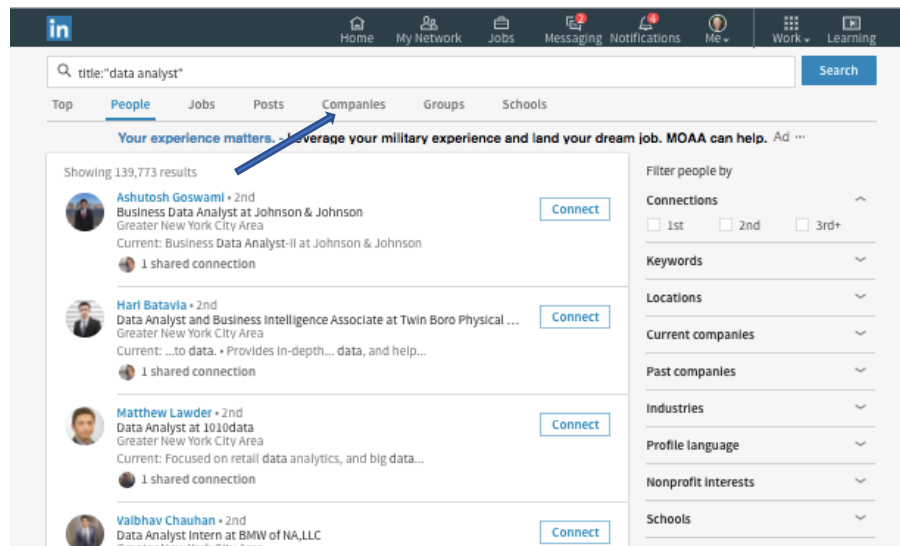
in Home My Network Jobs 2 Messaging 4 Notifications Me Work Learning

title:"data analyst"

Search

Top People Jobs Posts Companies Groups Schools

Your experience matters. - Leverage your military experience and land your dream job. MOAA can help. Ad ···

Showing 139,773 results

Ashutosh Goswami • 2nd
Business Data Analyst at Johnson & Johnson
Greater New York City Area
Current: Business Data Analyst-II at Johnson & Johnson
1 shared connection

Connect

Hari Batavia • 2nd
Data Analyst and Business Intelligence Associate at Twin Boro Physical ...
Greater New York City Area
Current: ...to data. • Provides in-depth... data, and help...
1 shared connection

Connect

Matthew Lawder • 2nd
Data Analyst at 1010data
Greater New York City Area
Current: Focused on retail data analytics, and big data...
1 shared connection

Connect

Vaibhav Chauhan • 2nd
Data Analyst Intern at BMW of NA,LLC
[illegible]

Connect

Filter people by

Connections
1st 2nd 3rd+

Keywords

Locations

Current companies

Past companies

Industries

Profile language

Nonprofit interests

Schools